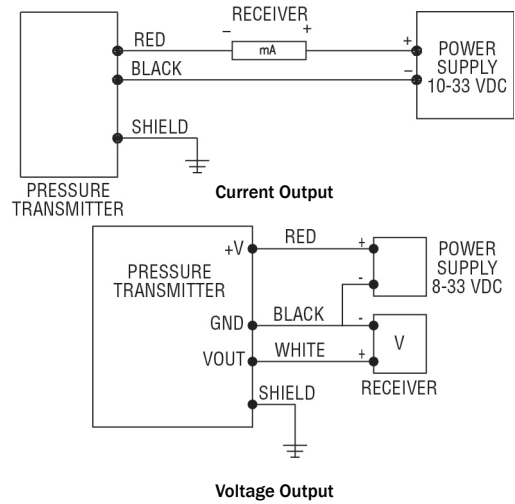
RECEIVER
–
+
RED
mA
+
POWER SUPPLY 10-33 VDC
BLACK
–
SHIELD
PRESSURE TRANSMITTER

Current Output

+V
RED
+
POWER SUPPLY 8-33 VDC
PRESSURE TRANSMITTER
-
GND
BLACK
-
V
VOUT
WHITE
+
RECEIVER
SHIELD

Voltage Output